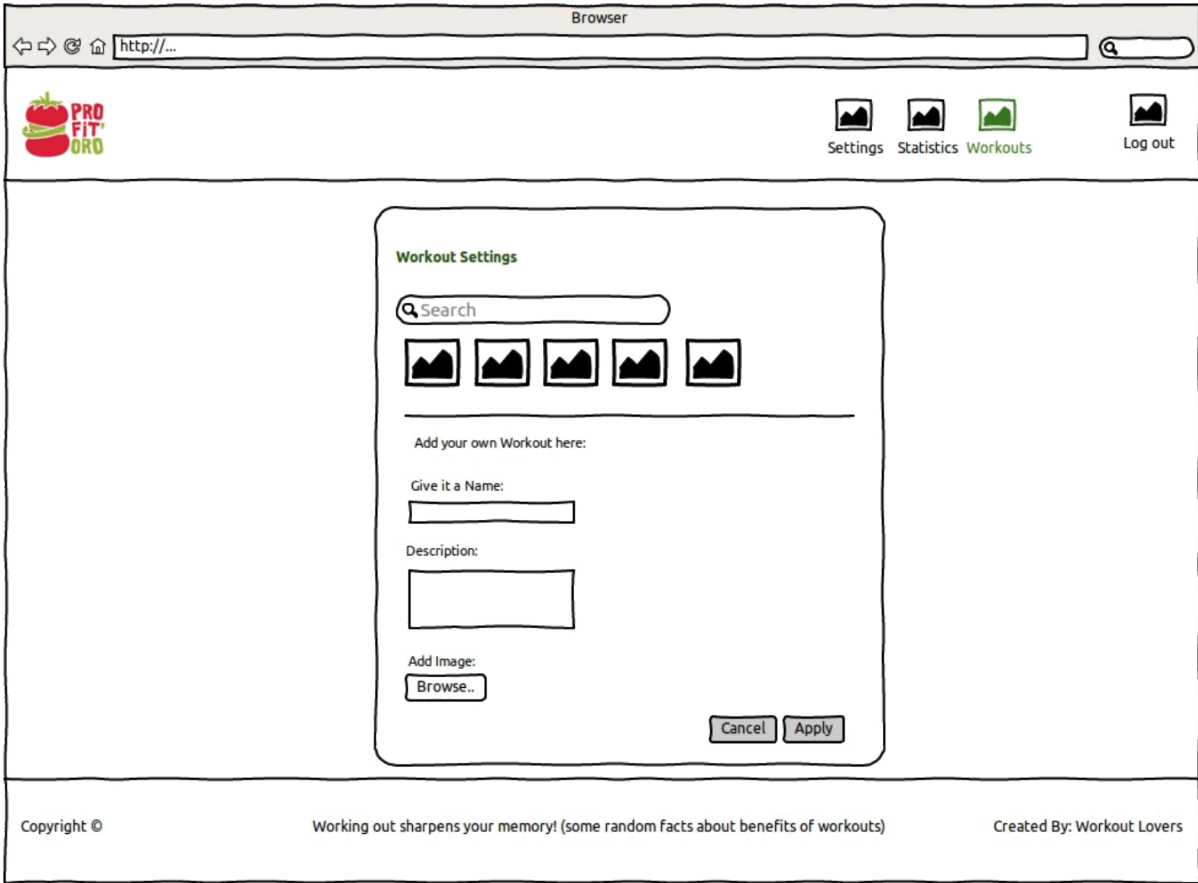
Browser

http://...

PRO FIT' ORO

Settings Statistics Workouts

Log out

Workout Settings

Search

Add your own Workout here:

Give it a Name:

Description:

Add Image:

Browse..

Cancel Apply

Copyright ©

Working out sharpens your memory! (some random facts about benefits of workouts)

Created By: Workout Lovers